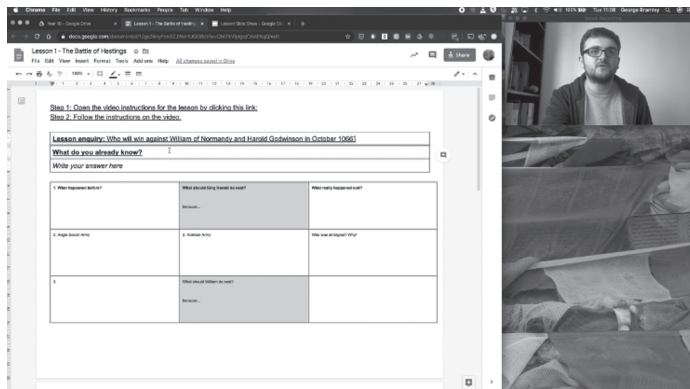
Chrome File Edit View History Bookmarks People Tab Window Help

Tue 11:08 George Bramley

Year 10 - Google Drive
Lesson 1 - The Battle of Hastings
Lesson Slide Show - Google Dr

docs.google.com

Lesson 1 - The Battle of Hastings

File Edit View Insert Format Tools Add-ons Help All changes saved in Drive

Share

100%

Step 1: Open the video instructions for the lesson by clicking this link:
Step 2: Follow the instructions on the video.

Lesson enquiry: Who will win against William of Normandy and Harold Godwinson in October 1066?

What do you already know?

Write your answer here

| 1. What happened before? | What should King Harold do next? Because... | What really happened next? |
|---|---|---|
| 2. Anglo-Saxon Army | 3. Norman Army | Who was strongest? Why? |
| 3. | What should William do next? Because... | |